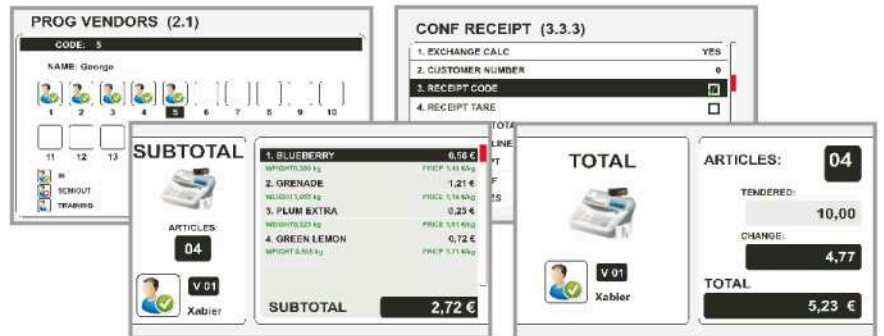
PROG VENDORS (2.1)

CODE: 5

NAME: George

1 2 3 4 5 6 7 8 9 10

11 12 13

IN
SEMIOUT
TRAINING

CONF RECEIPT (3.3.3)

1. EXCHANGE CALC YES
2. CUSTOMER NUMBER 0
3. RECEIPT CODE
4. RECEIPT TARE

TOTA
LINE
PT
F
S

SUBTOTAL

ARTICLES:
04

V 01
Xabier

1. BLUEBERRY 0,56 €
WEIGHT 0,390 kg PREF 1,43 €/kg
2. GRENADE 1,21 €
WEIGHT 1,003 kg PREF 1,14 €/kg
3. PLUM EXTRA 0,23 €
WEIGHT 0,223 kg PREF 1,01 €/kg
4. GREEN LEMON 0,72 €
WEIGHT 0,505 kg PREF 1,71 €/kg

SUBTOTAL 2,72 €

TOTAL

V 01
Xabier

ARTICLES: 04

TENDERED:
10,00

CHANGE:
4,77

TOTAL
5,23 €